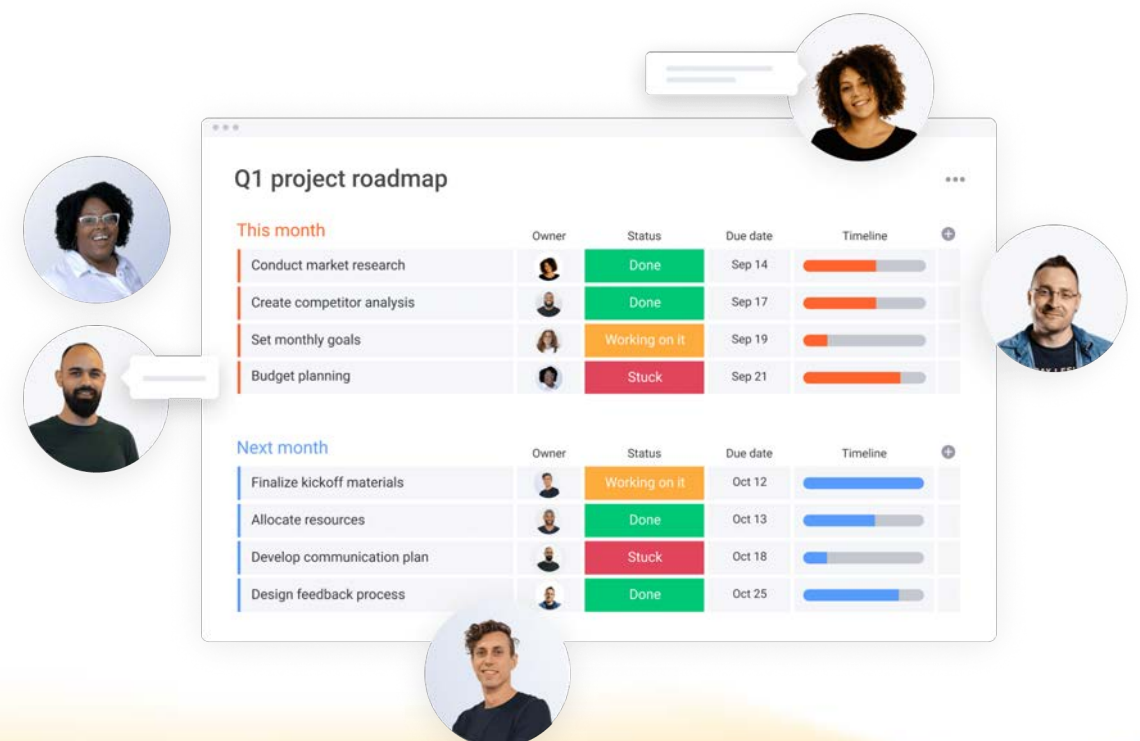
Q1 project roadmap

This month

| | Owner | Status | Due date | Timeline |
|---|---|---|---|---|
| Conduct market research | | Done | Sep 14 | |
| Create competitor analysis | | Done | Sep 17 | |
| Set monthly goals | | Working on it | Sep 19 | |
| Budget planning | | Stuck | Sep 21 | |

Next month

| | Owner | Status | Due date | Timeline |
|---|---|---|---|---|
| Finalize kickoff materials | | Working on it | Oct 12 | |
| Allocate resources | | Done | Oct 13 | |
| Develop communication plan | | Stuck | Oct 18 | |
| Design feedback process | | Done | Oct 25 | |